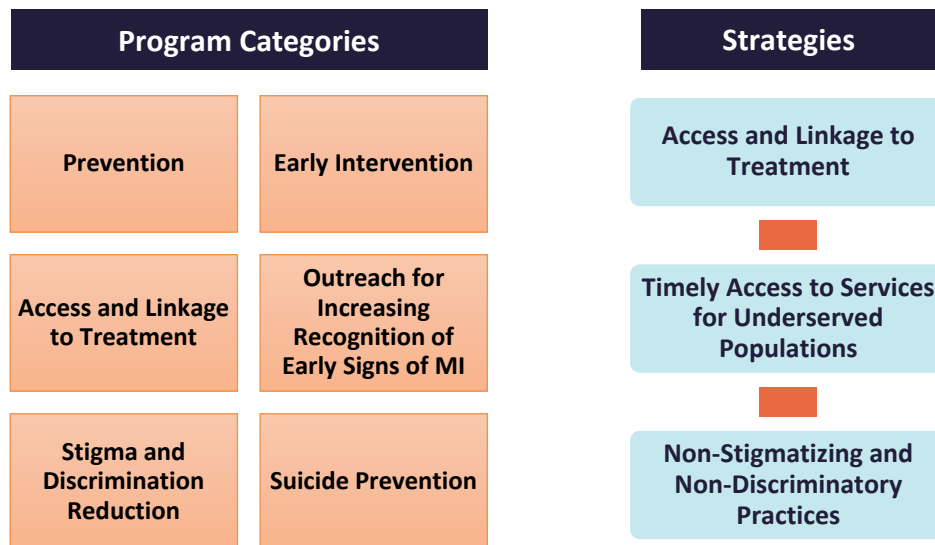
Program Categories

Prevention

Early Intervention

Access and Linkage to Treatment

Outreach for Increasing Recognition of Early Signs of MI

Stigma and Discrimination Reduction

Suicide Prevention

Strategies

Access and Linkage to Treatment

Timely Access to Services for Underserved Populations

Non-Stigmatizing and Non-Discriminatory Practices